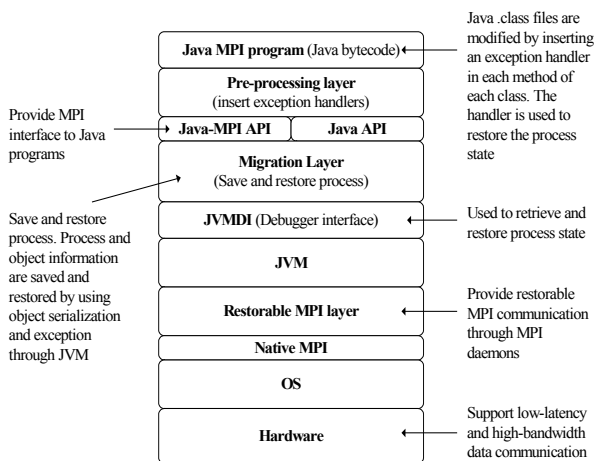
Java .class files are modified by inserting an exception handler in each method of each class. The handler is used to restore the process state

Java MPI program (Java bytecode)

Pre-processing layer
(insert exception handlers)

Provide MPI interface to Java programs

Java-MPI API

Java API

Migration Layer
(Save and restore process)

Save and restore process. Process and object information are saved and restored by using object serialization and exception through JVM

JVMDI (Debugger interface)

Used to retrieve and restore process state

JVM

Restorable MPI layer

Provide restorable MPI communication through MPI daemons

Native MPI

OS

Hardware

Support low-latency and high-bandwidth data communication